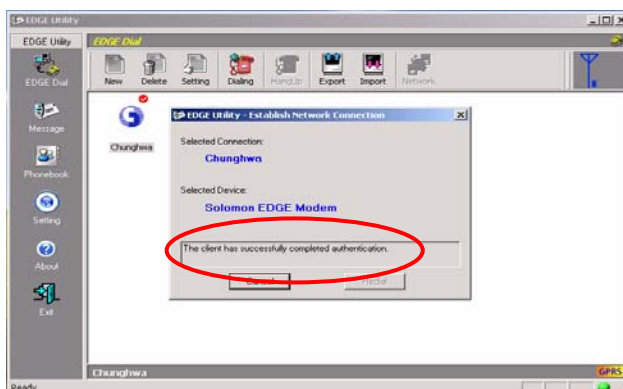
EDGE Utility
EDGE Utility
EDGE Dial
EDGE Dial
New
Delete
Setting
Dialing
HangUp
Export
Import
Network
Message
Phonebook
Setting
About
Exit
Chunghwa
EDGE Utility - Establish Network Connection
Selected Connection:
Chunghwa
Selected Device:
Solomon EDGE Modem
The client has successfully completed authentication.
Cancel
Redial
Chunghwa
GPRS
Ready